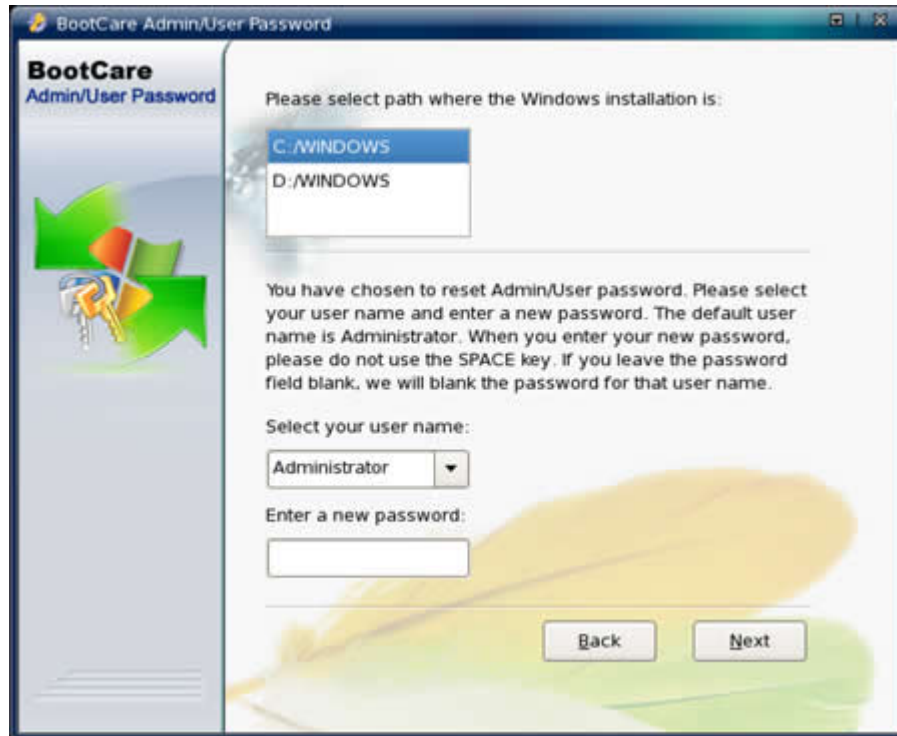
BootCare Admin/User Password

BootCare
Admin/User Password

Please select path where the Windows installation is:

C:/WINDOWS
D:/WINDOWS

You have chosen to reset Admin/User password. Please select your user name and enter a new password. The default user name is Administrator. When you enter your new password, please do not use the SPACE key. If you leave the password field blank, we will blank the password for that user name.

Select your user name:

Administrator

Enter a new password:

Back
Next